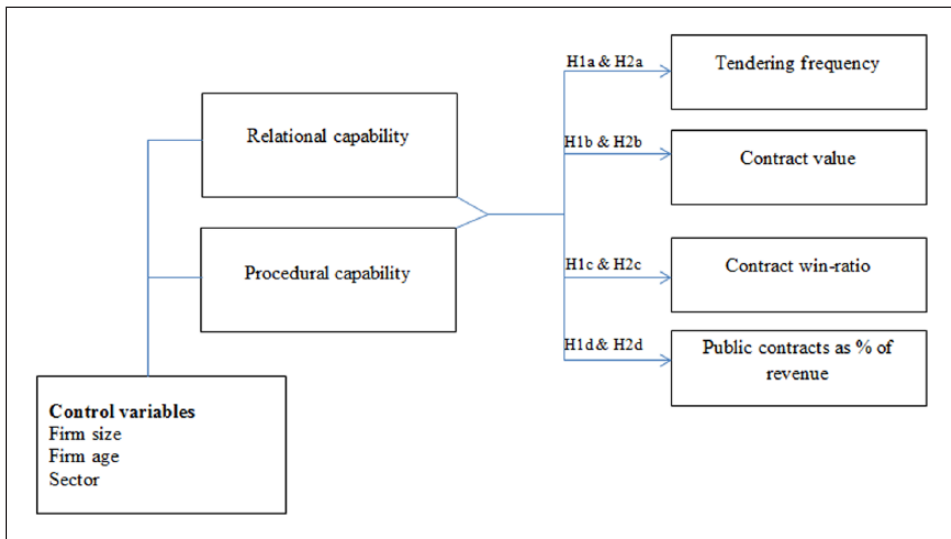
Relational capability

Procedural capability

Control variables
Firm size
Firm age
Sector

H1a & H2a

Tendering frequency

H1b & H2b

Contract value

H1c & H2c

Contract win-ratio

H1d & H2d

Public contracts as % of revenue